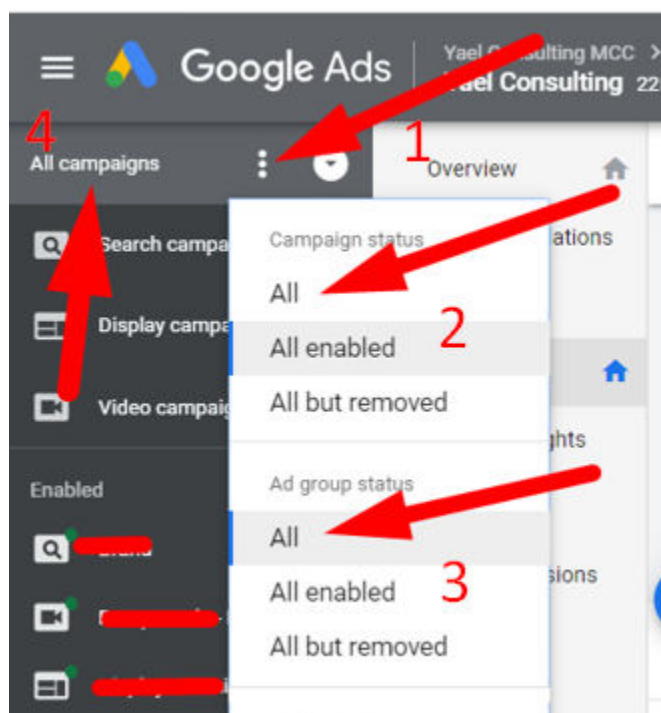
Google Ads

Yael Consulting MCC

Yael Consulting 22

4

All campaigns

1

Overview

Search campa

Display campa

Video campaig

Enabled

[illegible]

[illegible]

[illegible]

Campaign status

All

All enabled

All but removed

2

Ad group status

All

All enabled

All but removed

3

ations

ghts

sions